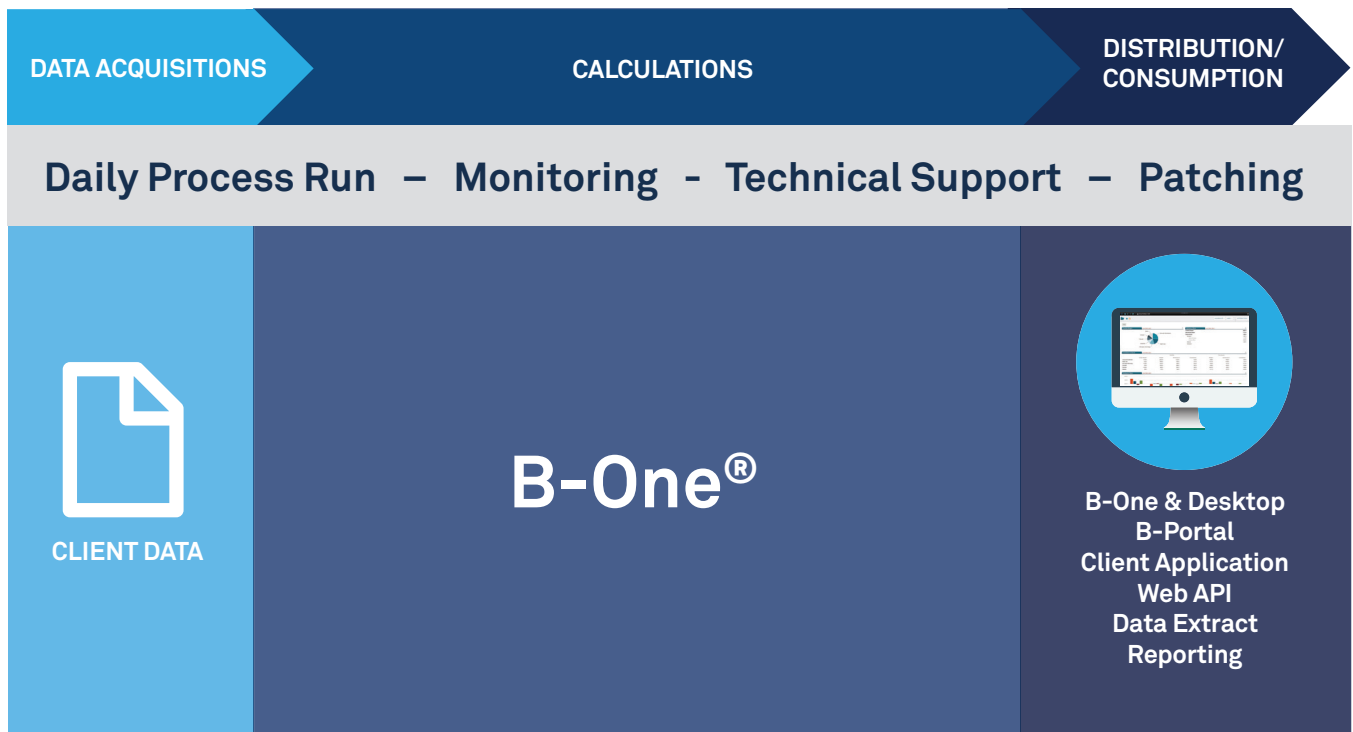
DATA ACQUISITIONS

CALCULATIONS

DISTRIBUTION/
CONSUMPTION

Daily Process Run – Monitoring - Technical Support – Patching

CLIENT DATA

B-One®

B-One & Desktop
B-Portal
Client Application
Web API
Data Extract
Reporting